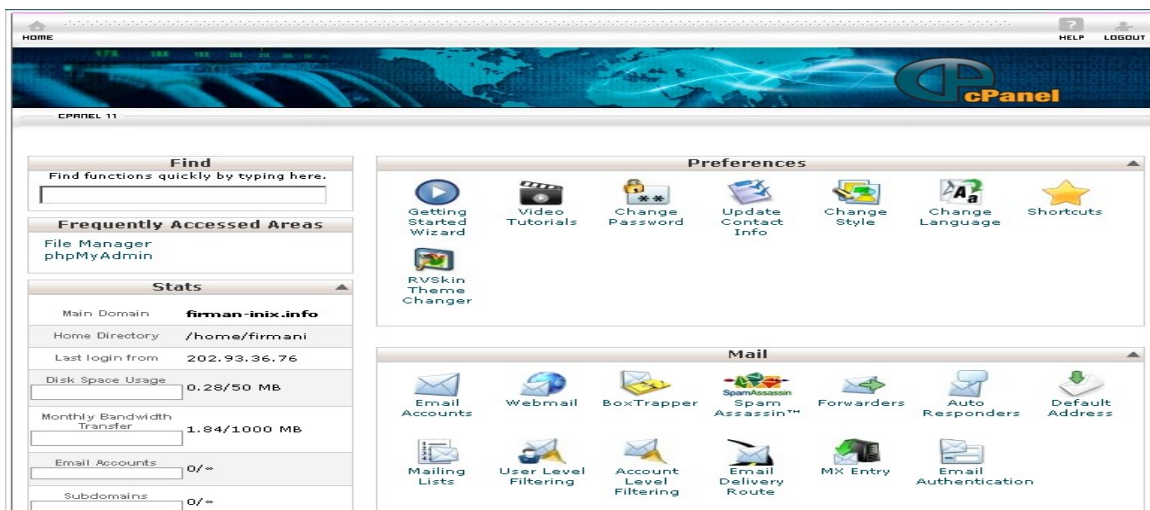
HOME

HELP LOGOUT

cPanel

CPANEL 11

Find
Find functions quickly by typing here.

Frequently Accessed Areas
File Manager
phpMyAdmin

Stats

| Main Domain | firman-inix.info |
|---|---|
| Home Directory | /home/firmani |
| Last login from | 202.93.36.76 |
| Disk Space Usage | 0.28/50 MB |
| Monthly Bandwidth Transfer | 1.84/1000 MB |
| Email Accounts | 0/∞ |
| Subdomains | 0/∞ |

Preferences

Getting Started Wizard
Video Tutorials
Change Password
Update Contact Info
Change Style
Change Language
Shortcuts
RVSkin Theme Changer

Mail

Email Accounts
Webmail
BoxTrapper
SpamAssassin Spam Assassin™
Forwarders
Auto Responders
Default Address
Mailing Lists
User Level Filtering
Account Level Filtering
Email Delivery Route
MX Entry
Email Authentication